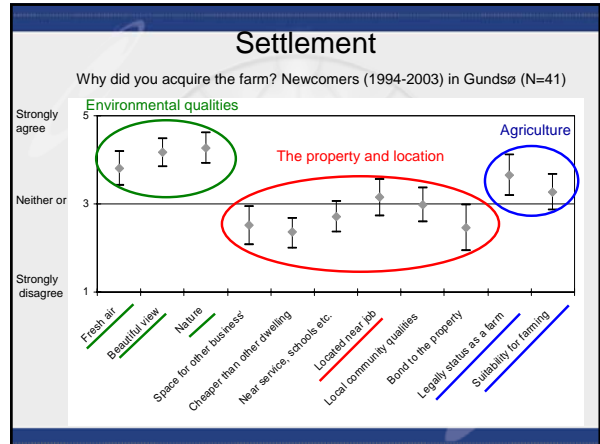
Settlement

Why did you acquire the farm? Newcomers (1994-2003) in Gundsø (N=41)

Strongly agree

Neither or

Strongly disagree

5

3

1

Environmental qualities

The property and location

Agriculture

Fresh air

Beautiful view

Nature

Space for other business

Cheaper than other dwelling

Near service, schools etc.

Located near job

Local community qualities

Bond to the property

Legally status as a farm

Suitability for farming